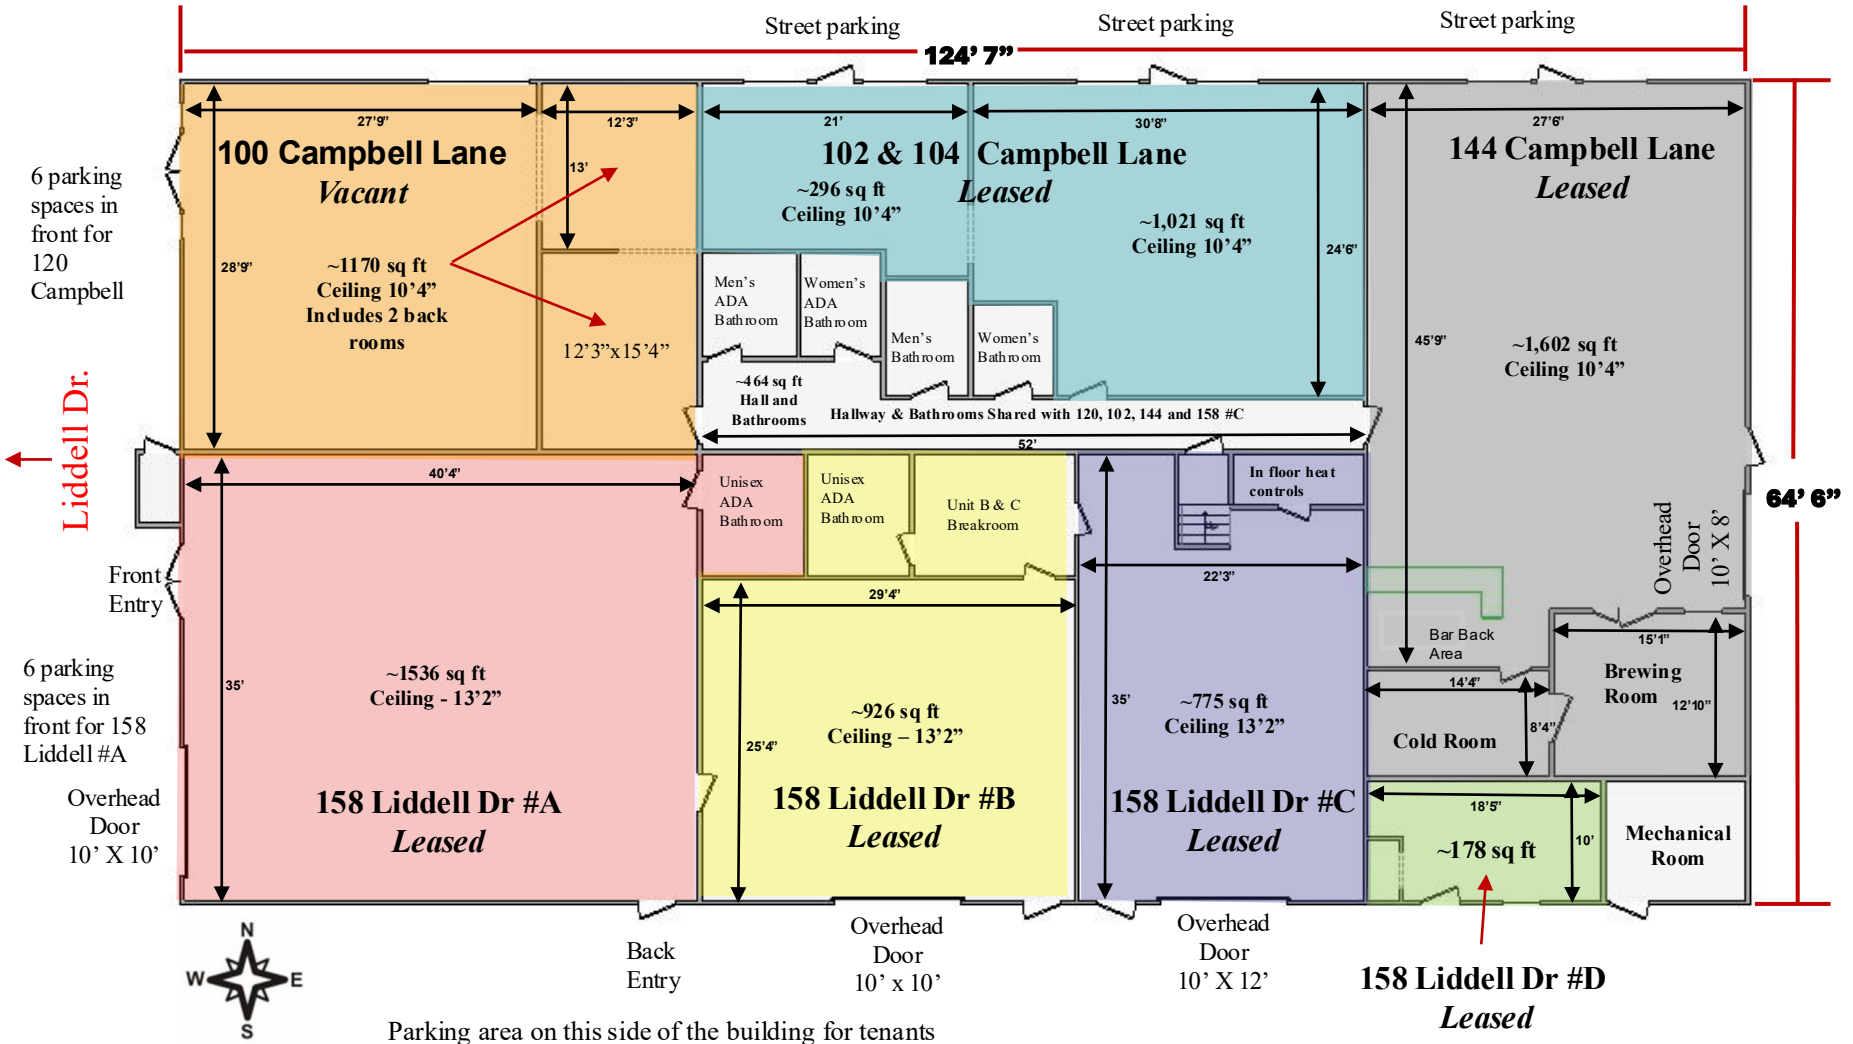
Street parking Street parking Street parking

124’ 7”

27’9” 12’3” 21’ 30’8” 27’6”

100 Campbell Lane
Vacant

13’

102 & 104 Campbell Lane
Leased

~296 sq ft
Ceiling 10’4”

~1,021 sq ft
Ceiling 10’4”

144 Campbell Lane
Leased

6 parking spaces in front for 120 Campbell

28’9”

~1170 sq ft
Ceiling 10’4”
Includes 2 back rooms

12’3”x15’4”

24’6”

Men’s ADA Bathroom

Women’s ADA Bathroom

Men’s Bathroom

Women’s Bathroom

45’9”

~1,602 sq ft
Ceiling 10’4”

~464 sq ft
Hall and Bathrooms

Hallway & Bathrooms Shared with 120, 102, 144 and 158 #C

52’

Liddell Dr.

40’4”

Unisex ADA Bathroom

Unisex ADA Bathroom

Unit B & C Breakroom

In floor heat controls

Overhead Door 10’ X 8’

64’ 6”

Front Entry

22’3”

29’4”

Bar Back Area

15’1”

6 parking spaces in front for 158 Liddell #A

35’

~1536 sq ft
Ceiling - 13’2”

14’4”

Brewing Room

12’10”

35’

~775 sq ft
Ceiling 13’2”

8’4”

Cold Room

25’4”

~926 sq ft
Ceiling – 13’2”

Overhead Door 10’ X 10’

158 Liddell Dr #A
Leased

158 Liddell Dr #B
Leased

158 Liddell Dr #C
Leased

18’5”

10’

~178 sq ft

Mechanical Room

N
W E
S

Back Entry

Overhead Door 10’ x 10’

Overhead Door 10’ X 12’

158 Liddell Dr #D
Leased

Parking area on this side of the building for tenants